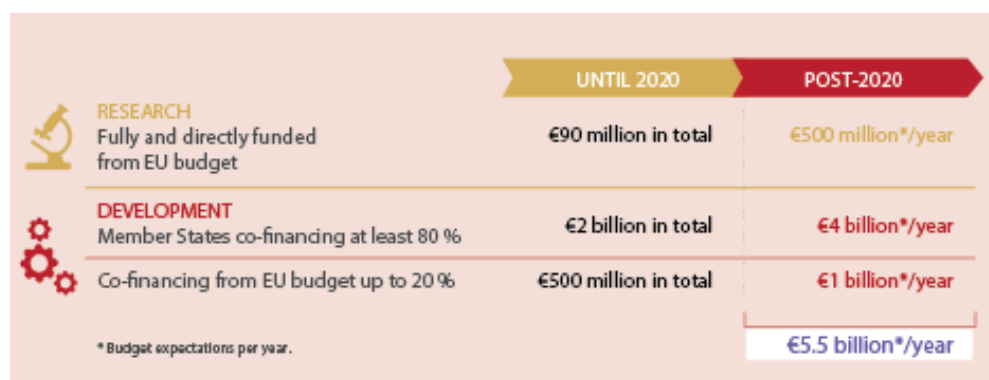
| | UNTIL 2020 | POST-2020 |
|---|---|---|
| RESEARCH<br>Fully and directly funded from EU budget | €90 million in total | €500 million*/year |
| DEVELOPMENT<br>Member States co-financing at least 80 % | €2 billion in total | €4 billion*/year |
| Co-financing from EU budget up to 20 % | €500 million in total | €1 billion*/year |

€5.5 billion*/year

* Budget expectations per year.